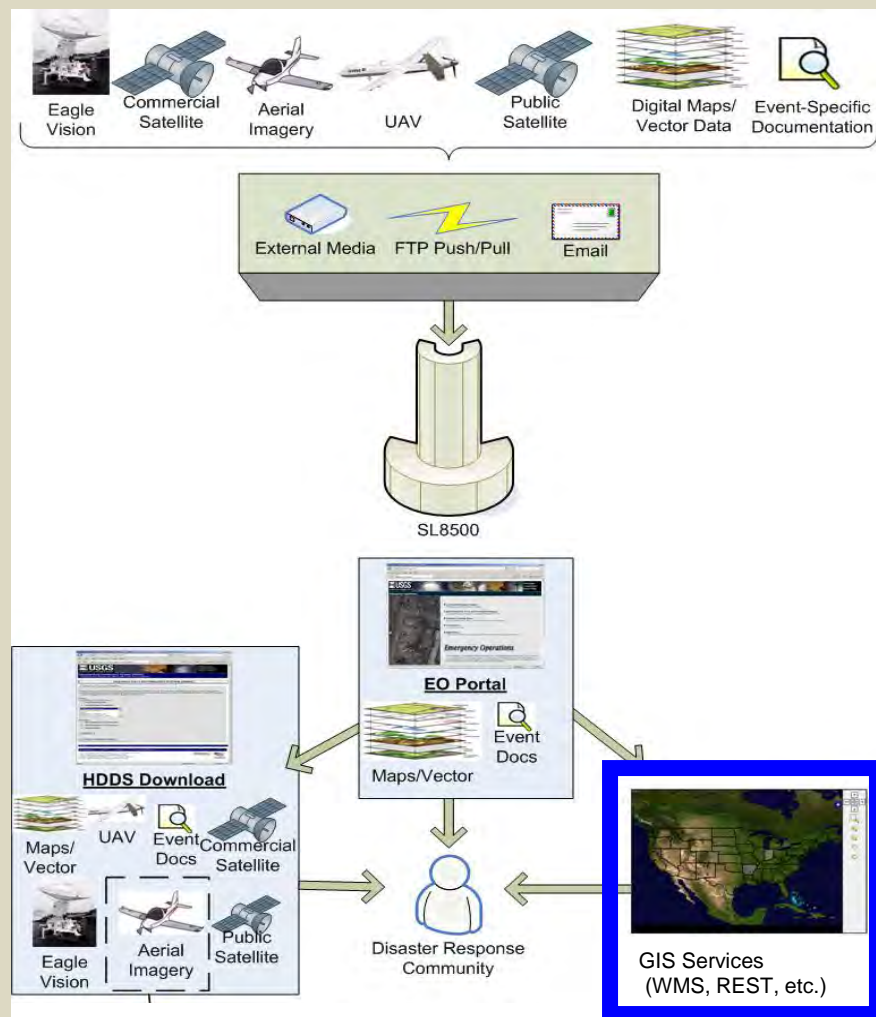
Eagle Vision
Commercial Satellite
Aerial Imagery
UAV
Public Satellite
Digital Maps/ Vector Data
Event-Specific Documentation

External Media
FTP Push/Pull
Email

SL8500

USGS
Emergency Operations
EO Portal
Maps/Vector
Event Docs

USGS
HDDS Download
Maps/ Vector
UAV
Event Docs
Commercial Satellite
Eagle Vision
Aerial Imagery
Public Satellite

Disaster Response Community

GIS Services (WMS, REST, etc.)